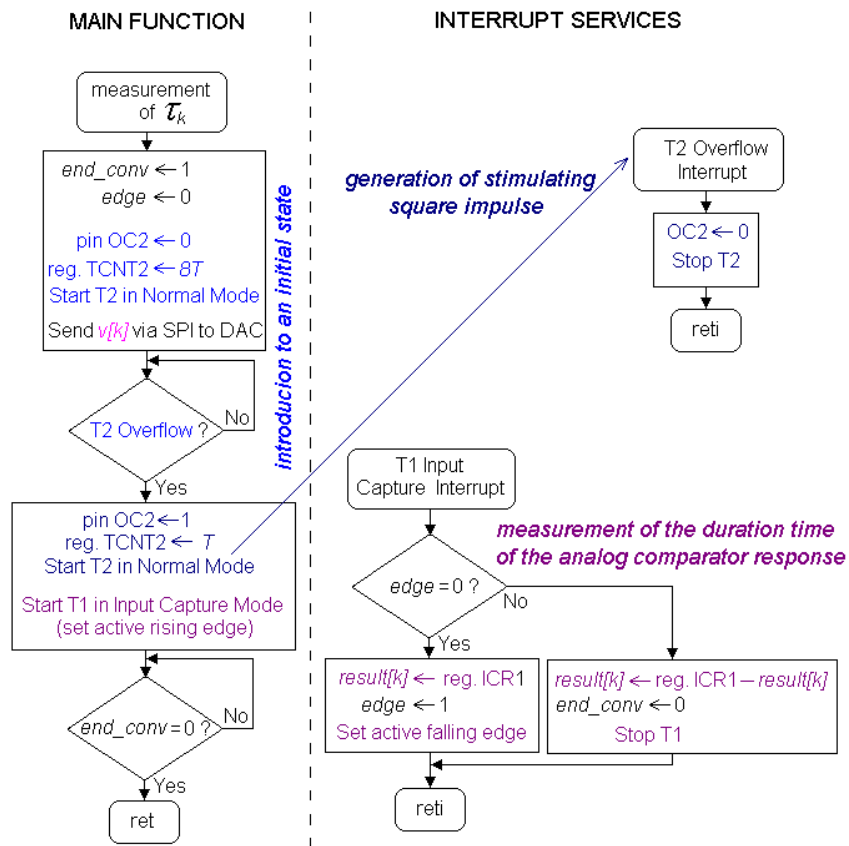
MAIN FUNCTION

INTERRUPT SERVICES

measurement of $\tau_k$

*end_conv* $\leftarrow$ 1
*edge* $\leftarrow$ 0

pin OC2 $\leftarrow$ 0
reg. TCNT2 $\leftarrow$ 8*T*
Start T2 in Normal Mode

Send *v[k]* via SPI to DAC

introducion to an initial state

T2 Overflow ?

No

Yes

pin OC2 $\leftarrow$ 1
reg. TCNT2 $\leftarrow$ *T*
Start T2 in Normal Mode

Start T1 in Input Capture Mode
(set active rising edge)

*end_conv* = 0 ?

No

Yes

ret

generation of stimulating square impulse

T2 Overflow Interrupt

OC2 $\leftarrow$ 0
Stop T2

reti

T1 Input Capture Interrupt

measurement of the duration time of the analog comparator response

*edge* = 0 ?

No

Yes

*result[k]* $\leftarrow$ reg. ICR1
*edge* $\leftarrow$ 1
Set active falling edge

*result[k]* $\leftarrow$ reg. ICR1 $-$ *result[k]*
*end_conv* $\leftarrow$ 0
Stop T1

reti